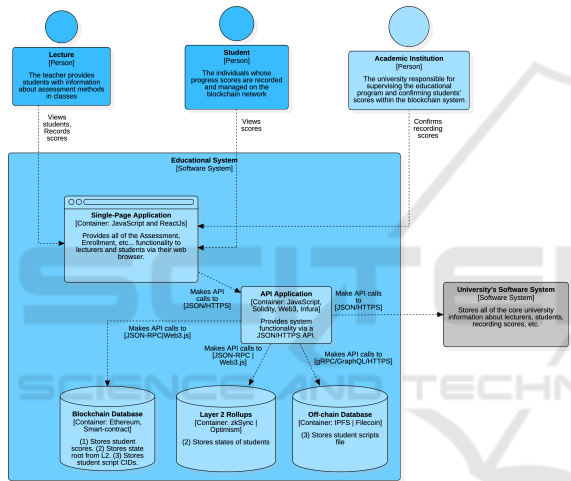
Lecture
[Person]

The teacher provides students with information about assessment methods in classes

Student
[Person]

The individuals whose progress scores are recorded and managed on the blockchain network

Academic Institution
[Person]

The university responsible for supervising the educational program and confirming students' scores within the blockchain system

Views students, Records scores

Views scores

Confirms recording scores

Educational System
[Software System]

Single-Page Application
[Container: JavaScript and ReactJs]

Provides all of the Assessment, Enrollment, etc... functionality to lecturers and students via their web browser.

Makes API calls to [JSON/HTTPS]

API Application
[Container: JavaScript, Solidity, Web3, Infura]

Provides system functionality via a JSON/HTTPS API.

Make API calls to [JSON/HTTPS]

University's Software System
[Software System]

Stores all of the core university information about lecturers, students, recording scores, etc.

Makes API calls to [JSON-RPC|Web3.js]

Makes API calls to [JSON-RPC | Web3.js]

Makes API calls to [gRPC/GraphQL/HTTPS]

Blockchain Database
[Container: Ethereum, Smart-contract]

(1) Stores student scores. (2) Stores state root from L2. (3) Stores student script CIDs.

Layer 2 Rollups
[Container: zkSync | Optimism]

(2) Stores states of students

Off-chain Database
[Container: IPFS | Filecoin]

(3) Stores student scripts file